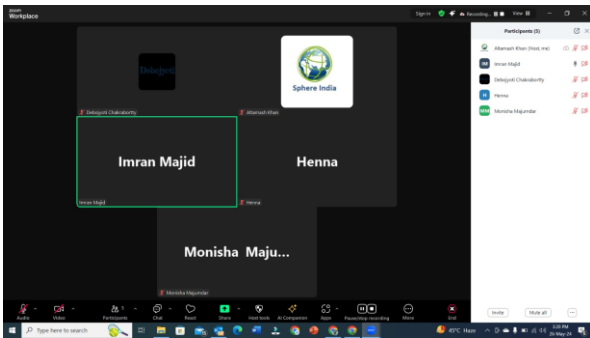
zoom
Workplace

Sign in
Recording...
View

Participants (5)

Allamash Khan (Host, me)
IM Imran Majid
Debojyoti Chakraborty
H Henna
MM Monisha Majumdar

Debojyoti

Debojyoti Chakraborty

Sphere India

Allamash Khan

Imran Majid

Henna

Imran Majid

Henna

Monisha Maju...

Monisha Majumdar

Audio
Video
Participants 5
Chat
React
Share
Host tools
AI Companion
Apps
Pause/stop recording
More
End

Invite
Mute all
...

Type here to search

45°C Haze
3:30 PM
26-May-24